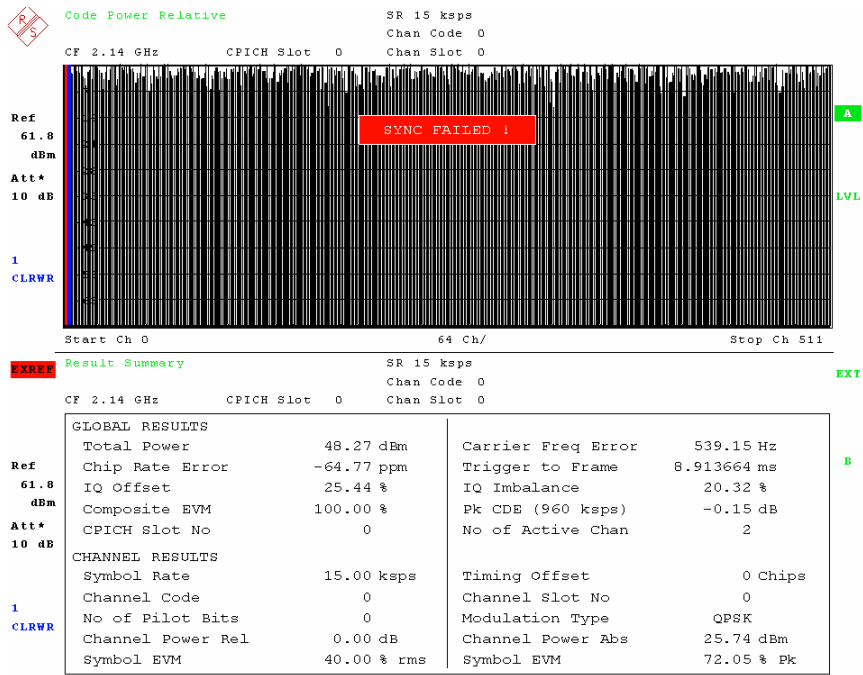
R S

Code Power Relative

SR 15 ksps

Chan Code 0

CF 2.14 GHz CPICH Slot 0 Chan Slot 0

Ref 61.8 dBm

Att* 10 dB

1 CLRWR

SYNC FAILED !

A

LVL

Start Ch 0 64 Ch/ Stop Ch 511

EXREF

Result Summary

SR 15 ksps

Chan Code 0

CF 2.14 GHz CPICH Slot 0 Chan Slot 0

EXT

B

Ref 61.8 dBm

Att* 10 dB

1 CLRWR

| GLOBAL RESULTS | | | |
|---|---|---|---|
| Total Power | 48.27 dBm | Carrier Freq Error | 539.15 Hz |
| Chip Rate Error | -64.77 ppm | Trigger to Frame | 8.913664 ms |
| IQ Offset | 25.44 % | IQ Imbalance | 20.32 % |
| Composite EVM | 100.00 % | Pk CDE (960 ksps) | -0.15 dB |
| CPICH Slot No | 0 | No of Active Chan | 2 |
| CHANNEL RESULTS | | | |
| Symbol Rate | 15.00 ksps | Timing Offset | 0 Chips |
| Channel Code | 0 | Channel Slot No | 0 |
| No of Pilot Bits | 0 | Modulation Type | QPSK |
| Channel Power Rel | 0.00 dB | Channel Power Abs | 25.74 dBm |
| Symbol EVM | 40.00 % rms | Symbol EVM | 72.05 % Pk |